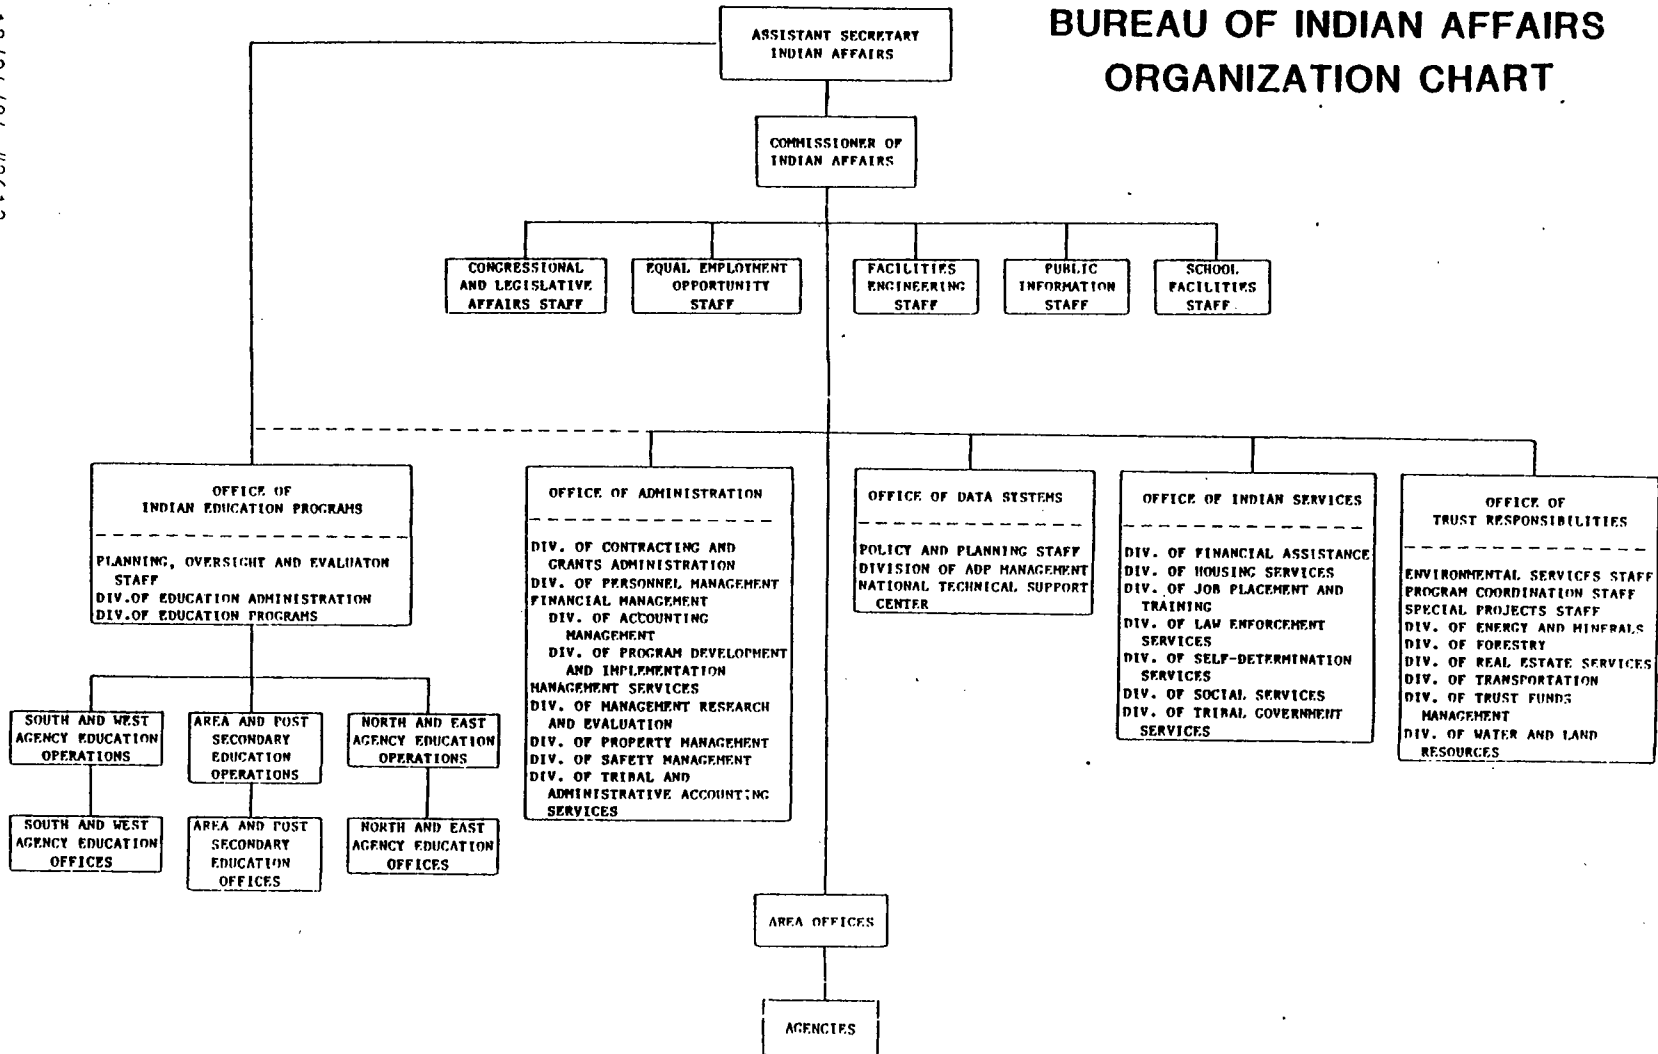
BUREAU OF INDIAN AFFAIRS ORGANIZATION CHART

ASSISTANT SECRETARY INDIAN AFFAIRS

COMMISSIONER OF INDIAN AFFAIRS

CONGRESSIONAL AND LEGISLATIVE AFFAIRS STAFF

EQUAL EMPLOYMENT OPPORTUNITY STAFF

FACILITIES ENGINEERING STAFF

PUBLIC INFORMATION STAFF

SCHOOL FACILITIES STAFF

OFFICE OF INDIAN EDUCATION PROGRAMS

PLANNING, OVERSIGHT AND EVALUATON STAFF
DIV.OF EDUCATION ADMINISTRATION
DIV.OF EDUCATION PROGRAMS

OFFICE OF ADMINISTRATION

DIV. OF CONTRACTING AND GRANTS ADMINISTRATION
DIV. OF PERSONNEL MANAGEMENT
FINANCIAL MANAGEMENT
DIV. OF ACCOUNTING MANAGEMENT
DIV. OF PROGRAM DEVELOPMENT AND IMPLEMENTATION
MANAGEMENT SERVICES
DIV. OF MANAGEMENT RESEARCH AND EVALUATION
DIV. OF PROPERTY MANAGEMENT
DIV. OF SAFETY MANAGEMENT
DIV. OF TRIBAL AND ADMINISTRATIVE ACCOUNTING SERVICES

OFFICE OF DATA SYSTEMS

POLICY AND PLANNING STAFF
DIVISION OF ADP MANAGEMENT
NATIONAL TECHNICAL SUPPORT CENTER

OFFICE OF INDIAN SERVICES

DIV. OF FINANCIAL ASSISTANCE
DIV. OF HOUSING SERVICES
DIV. OF JOB PLACEMENT AND TRAINING
DIV. OF LAW ENFORCEMENT SERVICES
DIV. OF SELF-DETERMINATION SERVICES
DIV. OF SOCIAL SERVICES
DIV. OF TRIBAL GOVERNMENT SERVICES

OFFICE OF TRUST RESPONSIBILITIES

ENVIRONMENTAL SERVICES STAFF
PROGRAM COORDINATION STAFF
SPECIAL PROJECTS STAFF
DIV. OF ENERGY AND MINERALS
DIV. OF FORESTRY
DIV. OF REAL ESTATE SERVICES
DIV. OF TRANSPORTATION
DIV. OF TRUST FUNDS MANAGEMENT
DIV. OF WATER AND LAND RESOURCES

SOUTH AND WEST AGENCY EDUCATION OPERATIONS

AREA AND POST SECONDARY EDUCATION OPERATIONS

NORTH AND EAST AGENCY EDUCATION OPERATIONS

SOUTH AND WEST AGENCY EDUCATION OFFICES

AREA AND POST SECONDARY EDUCATION OFFICES

NORTH AND EAST AGENCY EDUCATION OFFICES

AREA OFFICES

AGENCIES